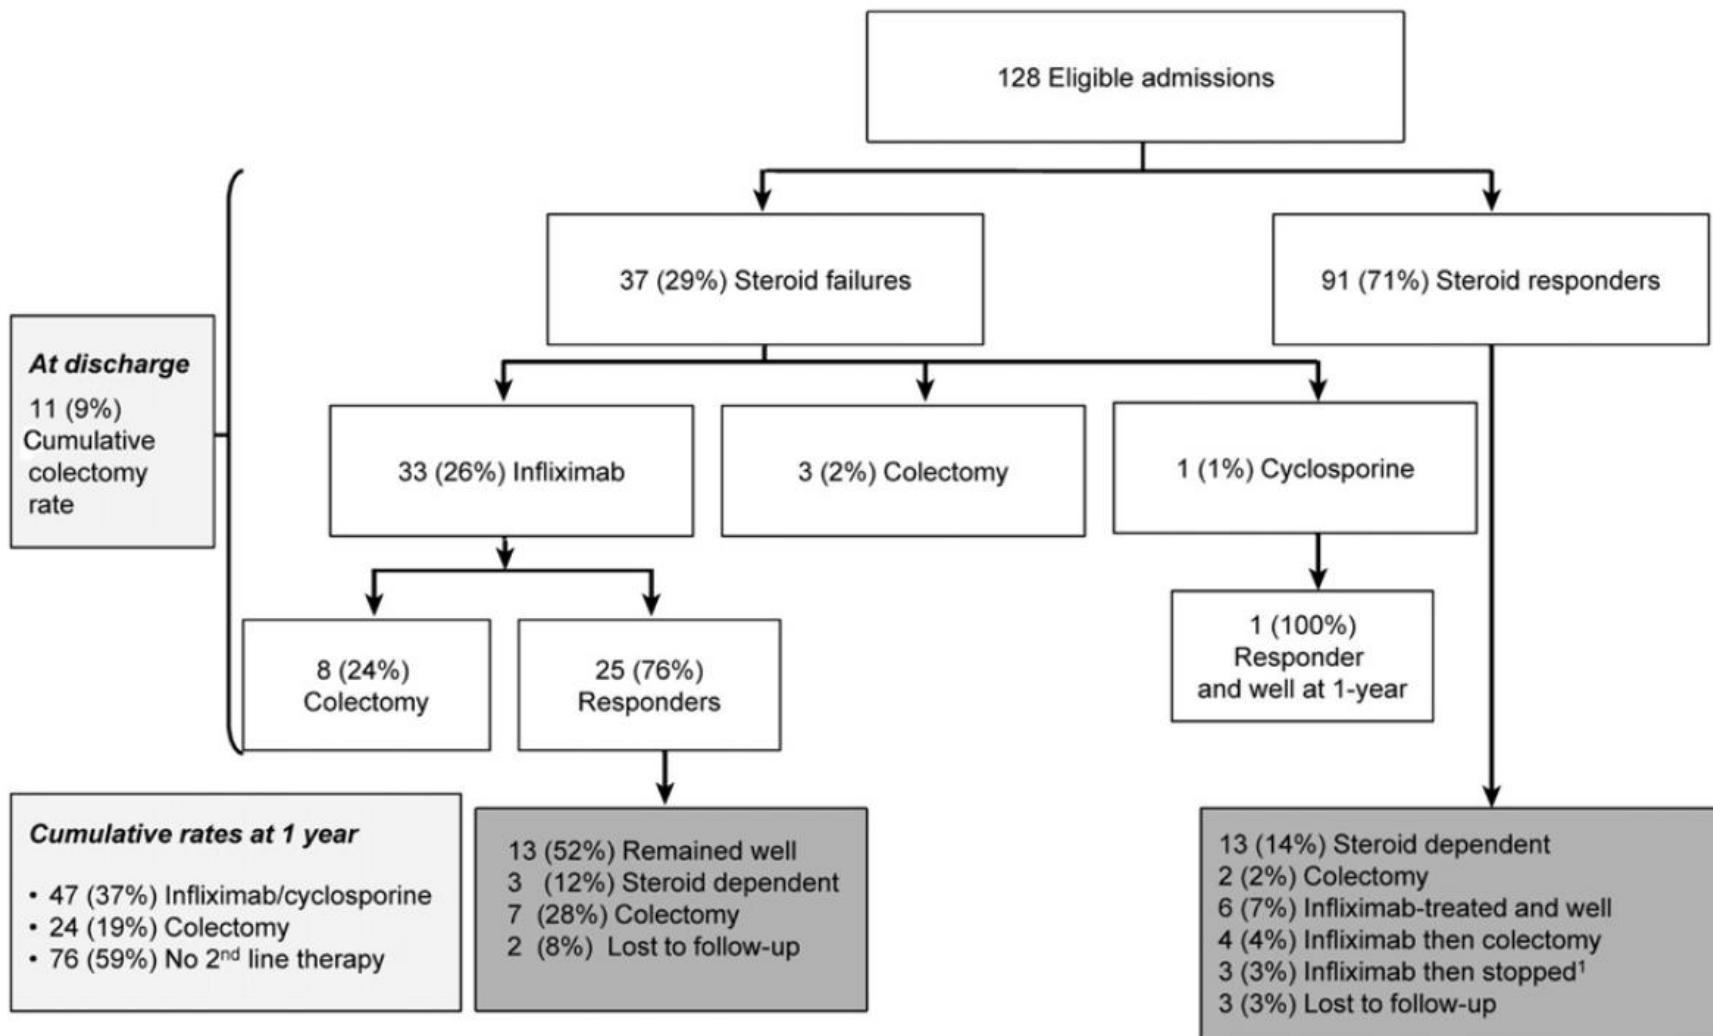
128 Eligible admissions

37 (29%) Steroid failures

91 (71%) Steroid responders

At discharge

11 (9%) Cumulative colectomy rate

33 (26%) Infliximab

3 (2%) Colectomy

1 (1%) Cyclosporine

8 (24%) Colectomy

25 (76%) Responders

1 (100%) Responder and well at 1-year

Cumulative rates at 1 year

• 47 (37%) Infliximab/cyclosporine
• 24 (19%) Colectomy
• 76 (59%) No 2$^{nd}$ line therapy

13 (52%) Remained well
3 (12%) Steroid dependent
7 (28%) Colectomy
2 (8%) Lost to follow-up

13 (14%) Steroid dependent
2 (2%) Colectomy
6 (7%) Infliximab-treated and well
4 (4%) Infliximab then colectomy
3 (3%) Infliximab then stopped$^1$
3 (3%) Lost to follow-up